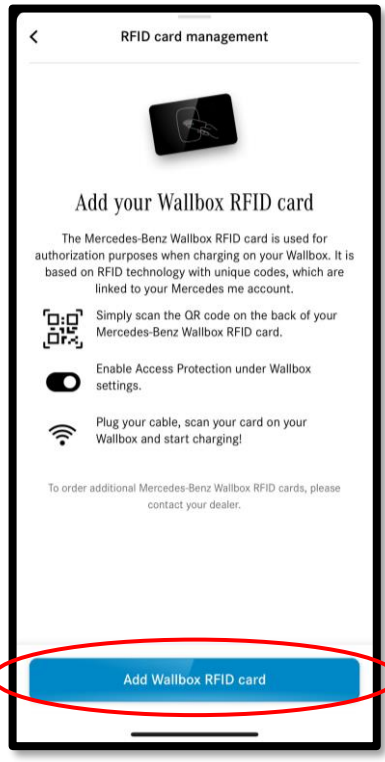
RFID card management

Add your Wallbox RFID card

The Mercedes-Benz Wallbox RFID card is used for authorization purposes when charging on your Wallbox. It is based on RFID technology with unique codes, which are linked to your Mercedes me account.

Simply scan the QR code on the back of your Mercedes-Benz Wallbox RFID card.

Enable Access Protection under Wallbox settings.

Plug your cable, scan your card on your Wallbox and start charging!

To order additional Mercedes-Benz Wallbox RFID cards, please contact your dealer.

Add Wallbox RFID card